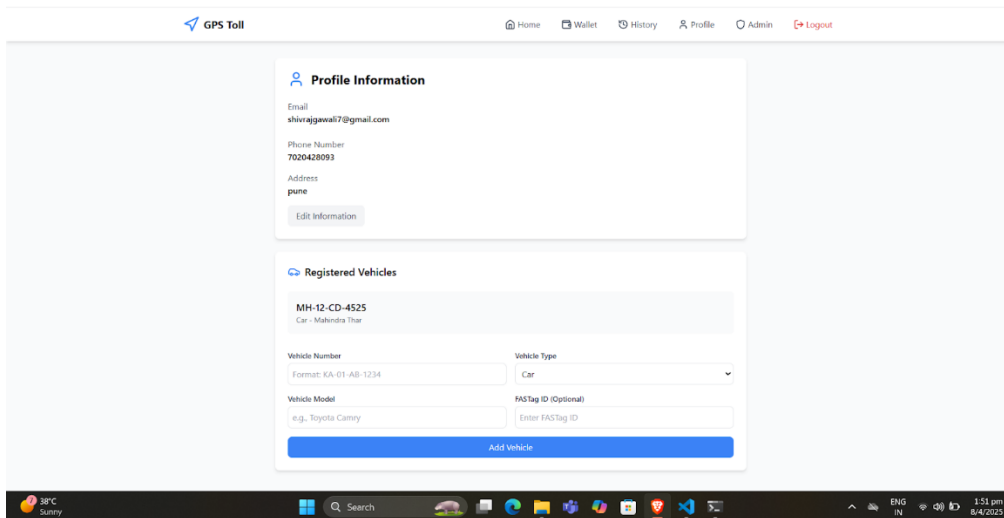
GPS Toll

Home Wallet History Profile Admin Logout

Profile Information

Email
shivrajgawali7@gmail.com

Phone Number
7020428093

Address
pune

Edit Information

Registered Vehicles

MH-12-CD-4525
Car - Mahindra Thar

Vehicle Number
Format: KA-01-AB-1234

Vehicle Type
Car

Vehicle Model
e.g., Toyota Camry

FASTag ID (Optional)
Enter FASTag ID

Add Vehicle

38°C
Sunny

Search

ENG
IN

1:51 pm
8/4/2025